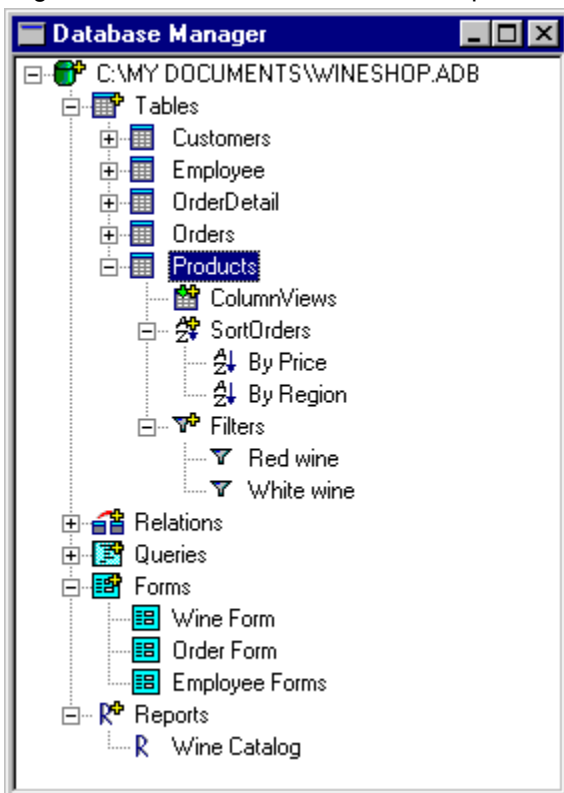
Database Manager

C:\MY DOCUMENTS\WINESHOP.ADB
Tables
Customers
Employee
OrderDetail
Orders
Products
ColumnViews
SortOrders
By Price
By Region
Filters
Red wine
White wine
Relations
Queries
Forms
Wine Form
Order Form
Employee Forms
Reports
Wine Catalog